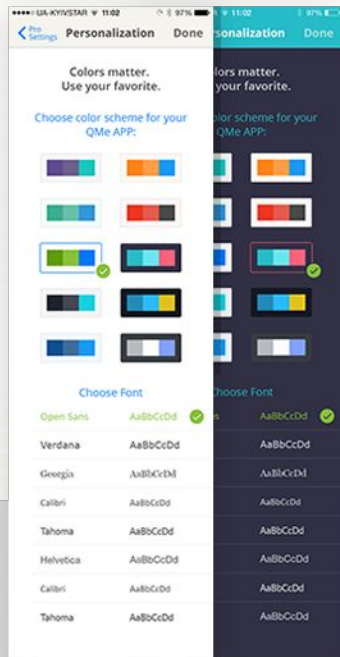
●●●●○ UA-KYIVSTAR 11:02 97%

Pro Settings Personalization Done

Colors matter. Use your favorite.

Choose color scheme for your QMe APP:

Choose Font

Open Sans AaBbCcDd
Verdana AaBbCcDd
Georgia AaBbCcDd
Calibri AaBbCcDd
Tahoma AaBbCcDd
Helvetica AaBbCcDd
Calibri AaBbCcDd
Tahoma AaBbCcDd

11:02 97%

rsonalization Done

lors matter. your favorite.

lor scheme for your QMe APP:

Choose Font

s AaBbCcDd
AaBbCcDd
AaBbCcDd
AaBbCcDd
AaBbCcDd
AaBbCcDd
AaBbCcDd
AaBbCcDd